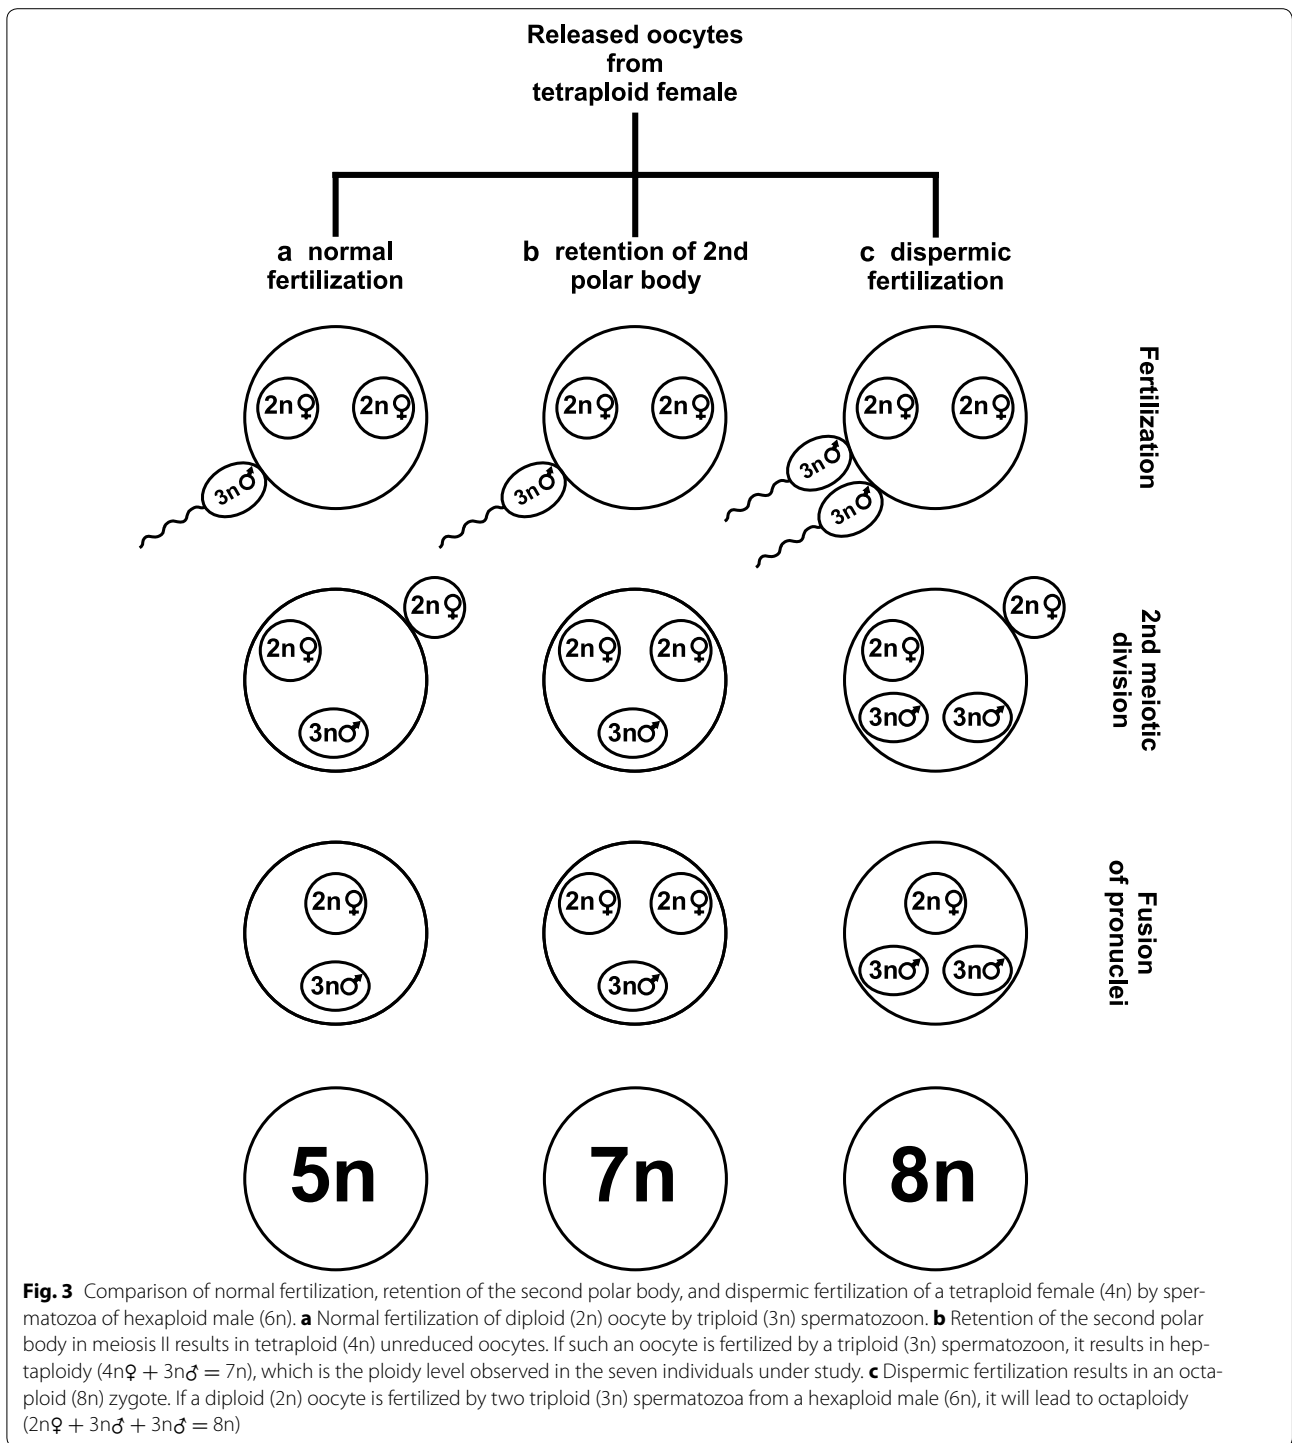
Released oocytes from tetraploid female

a normal fertilization

b retention of 2nd polar body

c dispermic fertilization

Fertilization

2n♀ 2n♀ 3n♂

2n♀ 2n♀ 3n♂

2n♀ 2n♀ 3n♂ 3n♂

2nd meiotic division

2n♀ 2n♀ 3n♂

2n♀ 2n♀ 3n♂

2n♀ 2n♀ 3n♂ 3n♂

Fusion of pronuclei

2n♀ 3n♂

2n♀ 2n♀ 3n♂

2n♀ 3n♂ 3n♂

5n

7n

8n

**Fig. 3** Comparison of normal fertilization, retention of the second polar body, and dispermic fertilization of a tetraploid female (4n) by spermatozoa of hexaploid male (6n). **a** Normal fertilization of diploid (2n) oocyte by triploid (3n) spermatozoon. **b** Retention of the second polar body in meiosis II results in tetraploid (4n) unreduced oocytes. If such an oocyte is fertilized by a triploid (3n) spermatozoon, it results in heptaploidy (4n♀ + 3n♂ = 7n), which is the ploidy level observed in the seven individuals under study. **c** Dispermic fertilization results in an octaploid (8n) zygote. If a diploid (2n) oocyte is fertilized by two triploid (3n) spermatozoa from a hexaploid male (6n), it will lead to octaploidy (2n♀ + 3n♂ + 3n♂ = 8n)